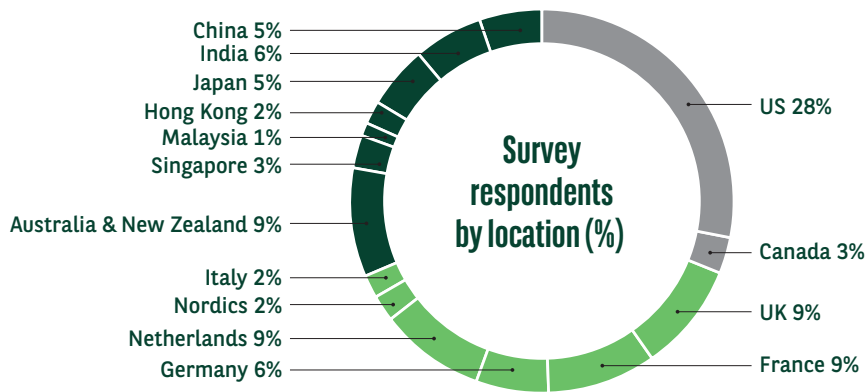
Survey respondents by location (%)

China 5%
India 6%
Japan 5%
Hong Kong 2%
Malaysia 1%
Singapore 3%
Australia & New Zealand 9%
Italy 2%
Nordics 2%
Netherlands 9%
Germany 6%

US 28%
Canada 3%
UK 9%
France 9%